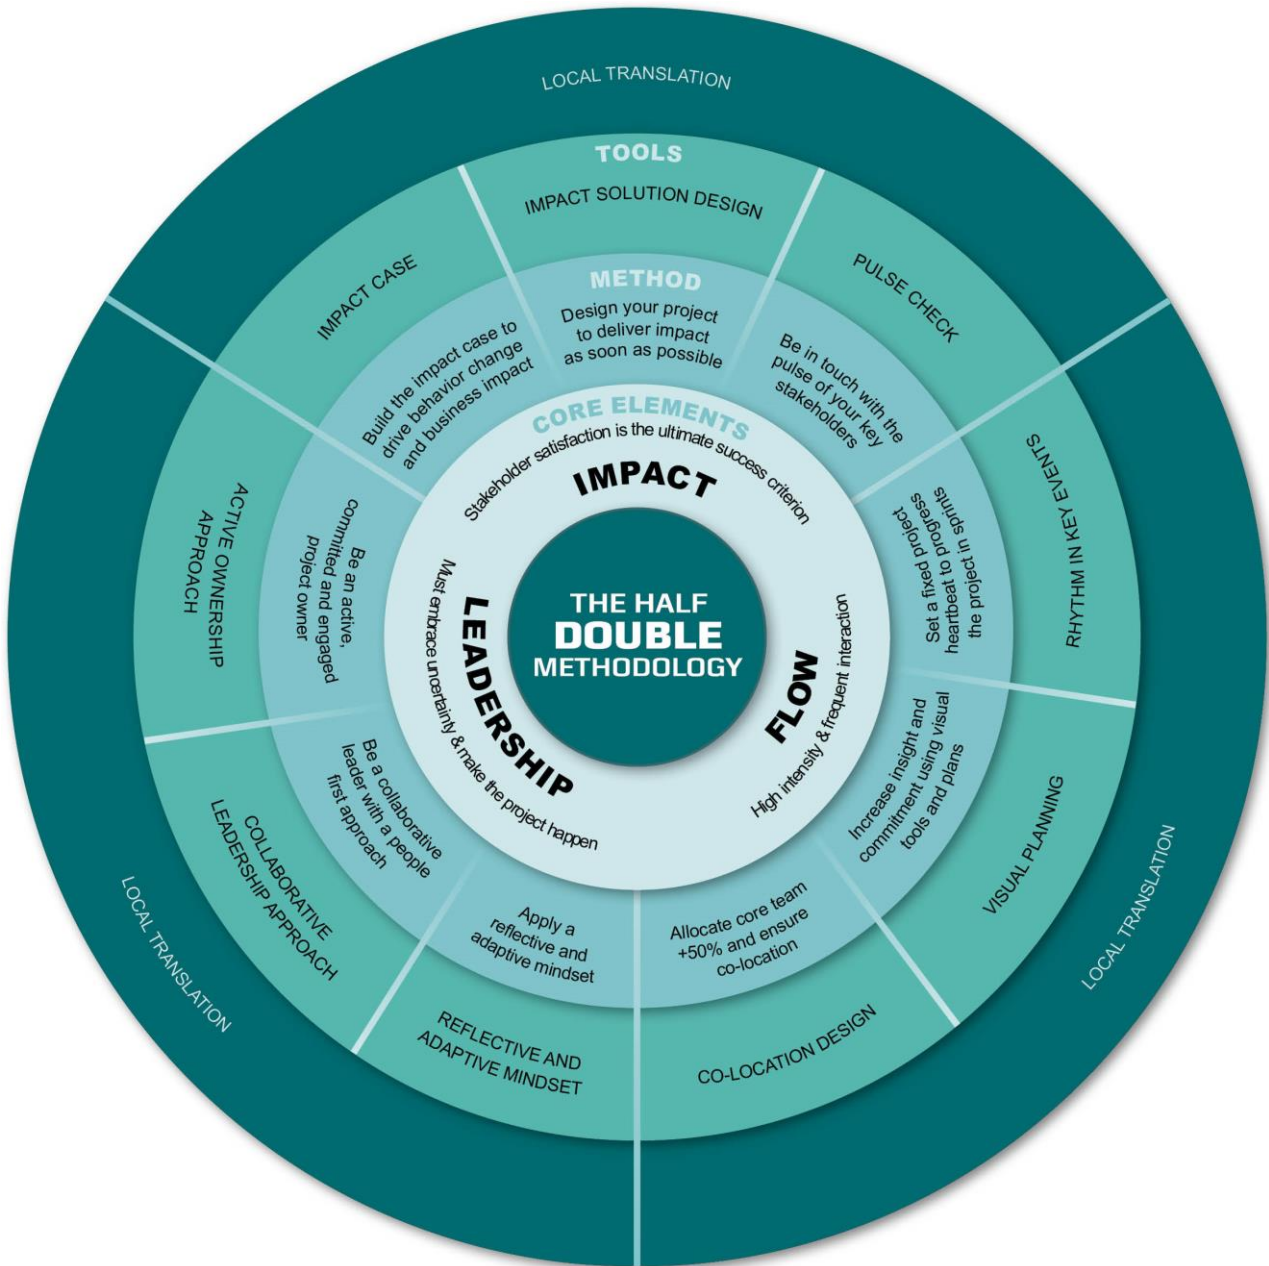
LOCAL TRANSLATION

TOOLS

IMPACT SOLUTION DESIGN

IMPACT CASE

PULSE CHECK

METHOD

Design your project to deliver impact as soon as possible

Build the impact case to drive behavior change and business impact

Be in touch with the pulse of your key stakeholders

CORE ELEMENTS

Stakeholder satisfaction is the ultimate success criterion

IMPACT

RHYTHM IN KEY EVENTS

Set a fixed project heartbeat to progress the project in sprints

ACTIVE OWNERSHIP APPROACH

Be an active, committed and engaged project owner

THE HALF DOUBLE METHODOLOGY

LEADERSHIP

Must embrace uncertainty & make the project happen

FLOW

High intensity & frequent interaction

Increase insight and commitment using visual tools and plans

VISUAL PLANNING

Be a collaborative leader with a people first approach

COLLABORATIVE LEADERSHIP APPROACH

Apply a reflective and adaptive mindset

Allocate core team +50% and ensure co-location

REFLECTIVE AND ADAPTIVE MINDSET

CO-LOCATION DESIGN

LOCAL TRANSLATION

LOCAL TRANSLATION